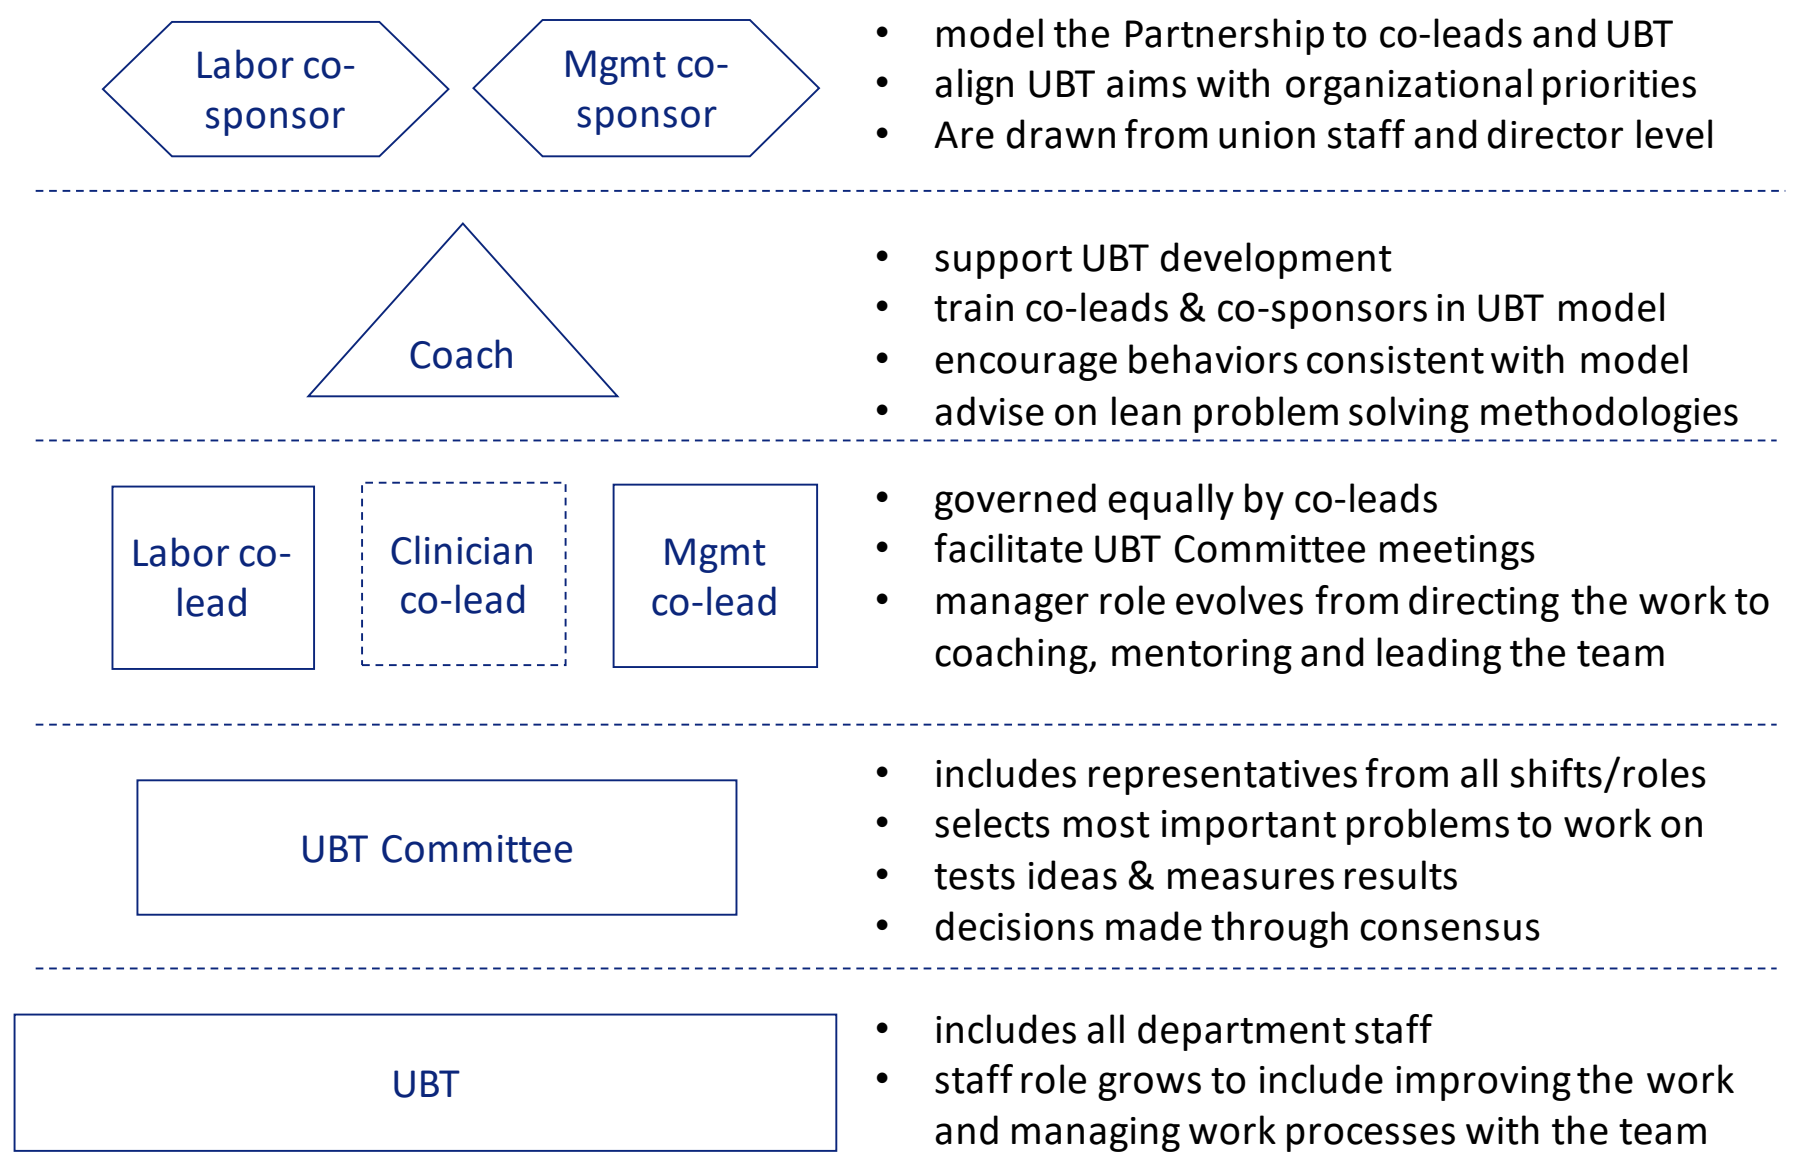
Labor co-sponsor

Mgmt co-sponsor

- model the Partnership to co-leads and UBT
- align UBT aims with organizational priorities
- Are drawn from union staff and director level

Coach

- support UBT development
- train co-leads & co-sponsors in UBT model
- encourage behaviors consistent with model
- advise on lean problem solving methodologies

Labor co-lead

Clinician co-lead

Mgmt co-lead

- governed equally by co-leads
- facilitate UBT Committee meetings
- manager role evolves from directing the work to coaching, mentoring and leading the team

UBT Committee

- includes representatives from all shifts/roles
- selects most important problems to work on
- tests ideas & measures results
- decisions made through consensus

UBT

- includes all department staff
- staff role grows to include improving the work and managing work processes with the team